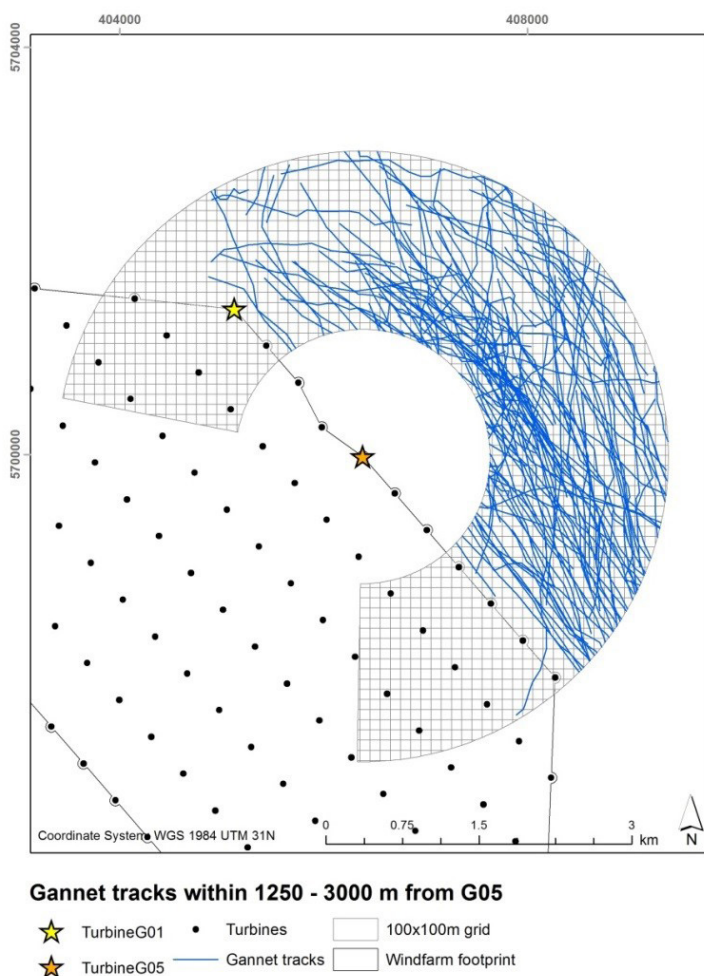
404000

408000

5704000

5700000

Coordinate System: WGS 1984 UTM 31N

0 0.75 1.5 3 km

N

Gannet tracks within 1250 - 3000 m from G05

TurbineG01

Turbines

100x100m grid

TurbineG05

Gannet tracks

Windfarm footprint